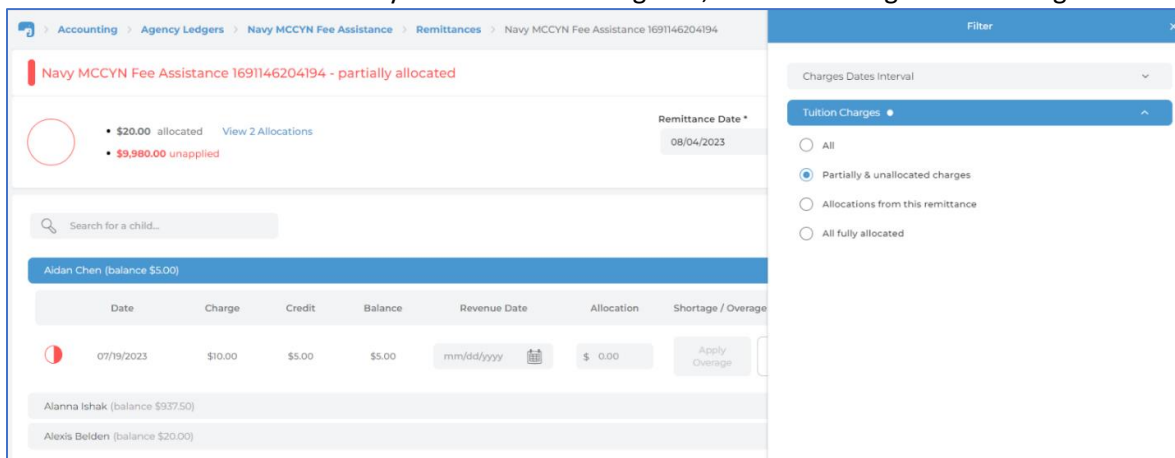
Accounting > Agency Ledgers > Navy MCCYN Fee Assistance > Remittances > Navy MCCYN Fee Assistance 1691146204194

Navy MCCYN Fee Assistance 1691146204194 - partially allocated

• $20.00 allocated View 2 Allocations
• $9,980.00 unapplied

Remittance Date *
08/04/2023

Search for a child...

Aidan Chen (balance $5.00)

| Date | Charge | Credit | Balance | Revenue Date | Allocation | Shortage / Overage |
|---|---|---|---|---|---|---|
| 07/19/2023 | $10.00 | $5.00 | $5.00 | mm/dd/yyyy | $ 0.00 | Apply Overage |

Alanna Ishak (balance $937.50)

Alexis Belden (balance $20.00)

Filter

Charges Dates Interval

Tuition Charges •

All

Partially & unallocated charges

Allocations from this remittance

All fully allocated